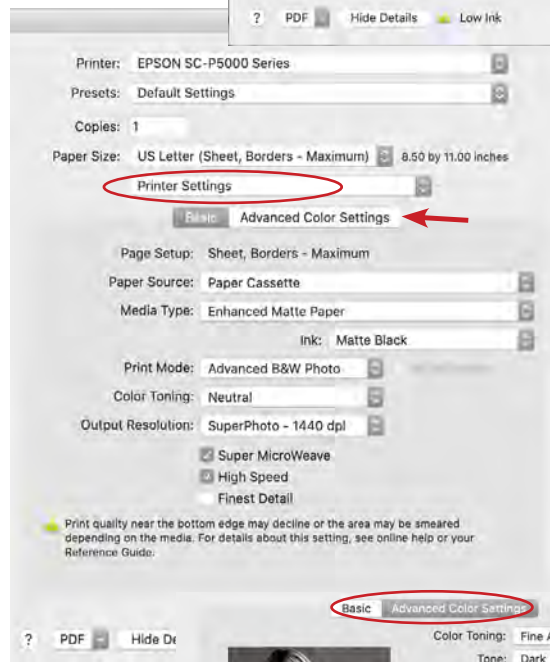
? PDF Hide Details Low Ink

Printer: EPSON SC-P5000 Series

Presets: Default Settings

Copies: 1

Paper Size: US Letter (Sheet, Borders - Maximum) 8.50 by 11.00 inches

Printer Settings

Basic Advanced Color Settings

Page Setup: Sheet, Borders - Maximum

Paper Source: Paper Cassette

Media Type: Enhanced Matte Paper

Ink: Matte Black

Print Mode: Advanced B&W Photo

Color Toning: Neutral

Output Resolution: SuperPhoto - 1440 dpi

Super MicroWeave

High Speed

Finest Detail

Print quality near the bottom edge may decline or the area may be smeared depending on the media. For details about this setting, see online help or your Reference Guide.

Basic Advanced Color Settings

? PDF Hide De

Color Toning: Fine A

Tone: Dark